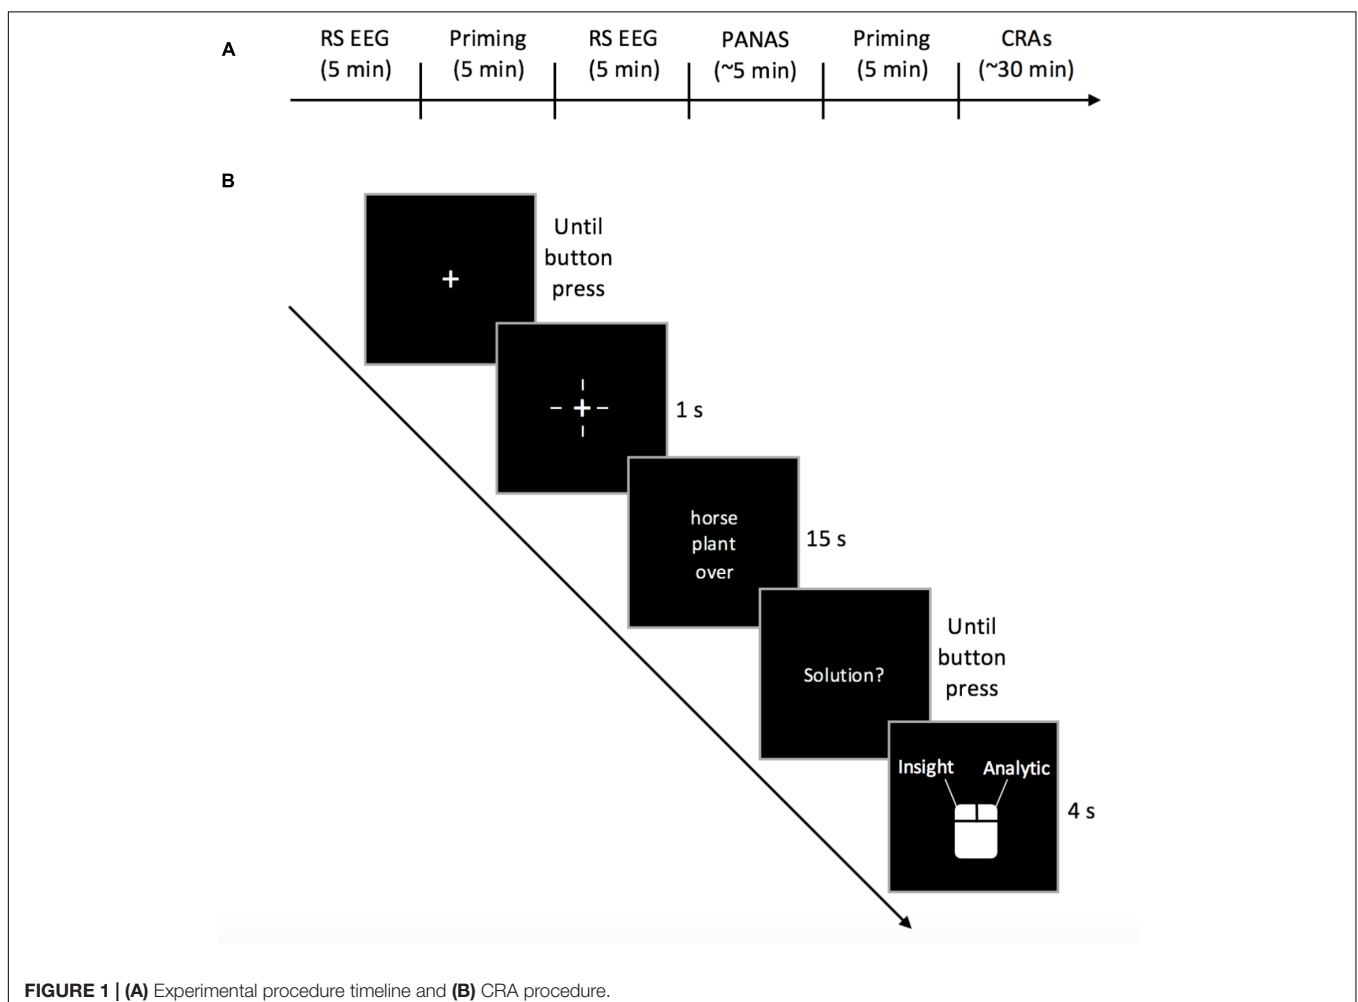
A

RS EEG (5 min)

Priming (5 min)

RS EEG (5 min)

PANAS (~5 min)

Priming (5 min)

CRAs (~30 min)

B

+

Until button press

1 s

horse
plant
over

15 s

Solution?

Until button press

Insight

Analytic

4 s

**FIGURE 1 | (A)** Experimental procedure timeline and **(B)** CRA procedure.